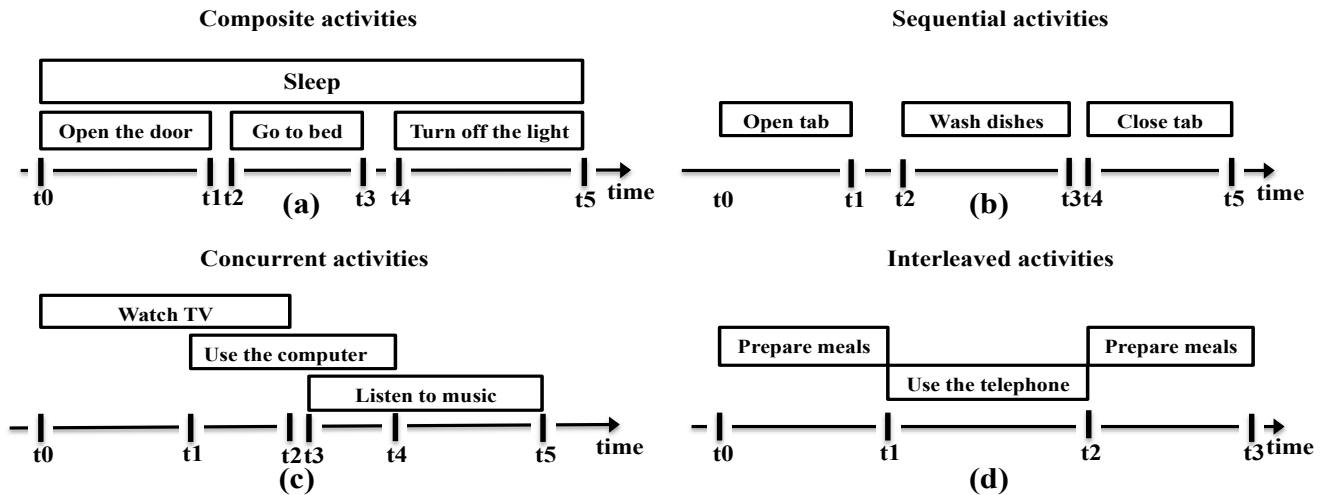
Composite activities

Sleep

Open the door

Go to bed

Turn off the light

t0 t1 t2 t3 t4 t5 time

(a)

Sequential activities

Open tab

Wash dishes

Close tab

t0 t1 t2 t3 t4 t5 time

(b)

Concurrent activities

Watch TV

Use the computer

Listen to music

t0 t1 t2 t3 t4 t5 time

(c)

Interleaved activities

Prepare meals

Use the telephone

Prepare meals

t0 t1 t2 t3 time

(d)